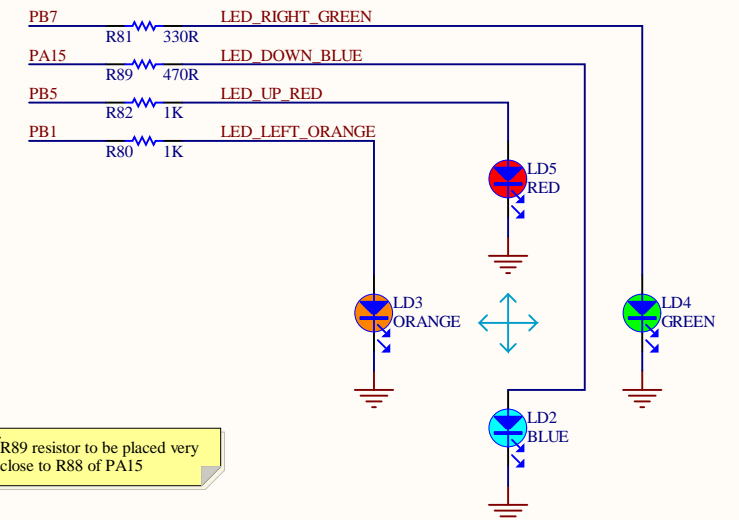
PB7
R81 330R
LED_RIGHT_GREEN
PA15
R89 470R
LED_DOWN_BLUE
PB5
R82 1K
LED_UP_RED
PB1
R80 1K
LED_LEFT_ORANGE

LD5
RED

LD3
ORANGE

LD4
GREEN

LD2
BLUE

R89 resistor to be placed very close to R88 of PA15